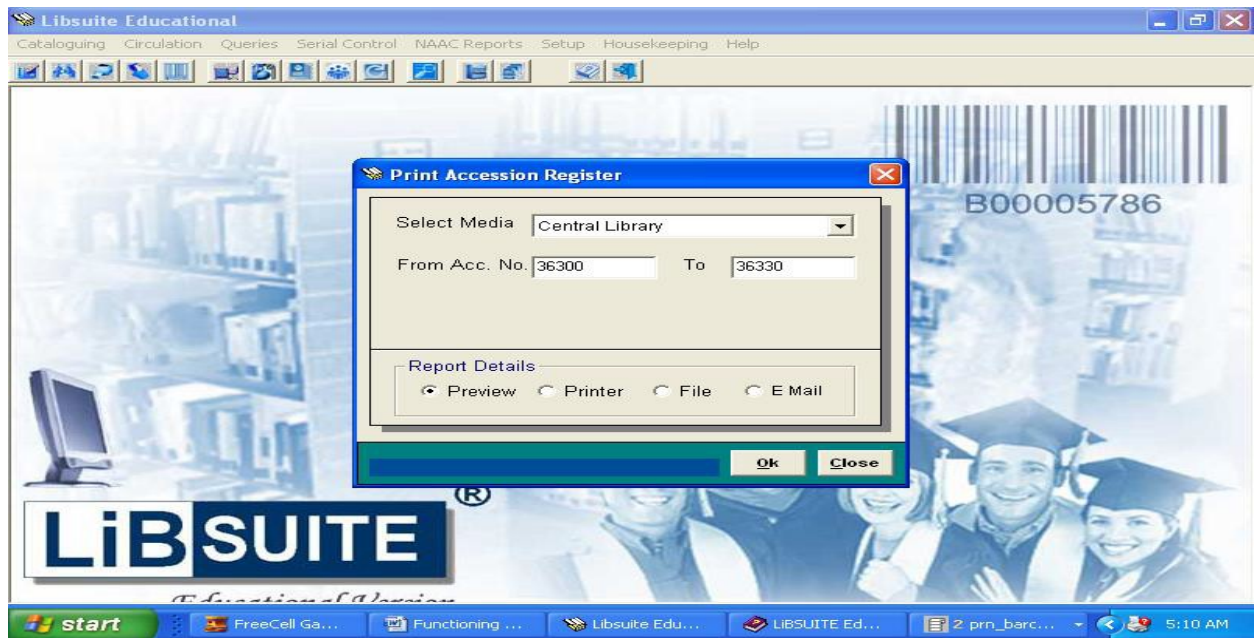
Libsuite Educational

Cataloguing Circulation Queries Serial Control NAAC Reports Setup Housekeeping Help

B00005786

Print Accession Register

Select Media Central Library

From Acc. No. 36300 To 36330

Report Details

Preview Printer File E Mail

Ok Close

LiBSUITE ®

Educational Version

start FreeCell Ga... Functioning ... Libsuite Edu... LiBSUITE Ed... 2 prn_barc... 5:10 AM